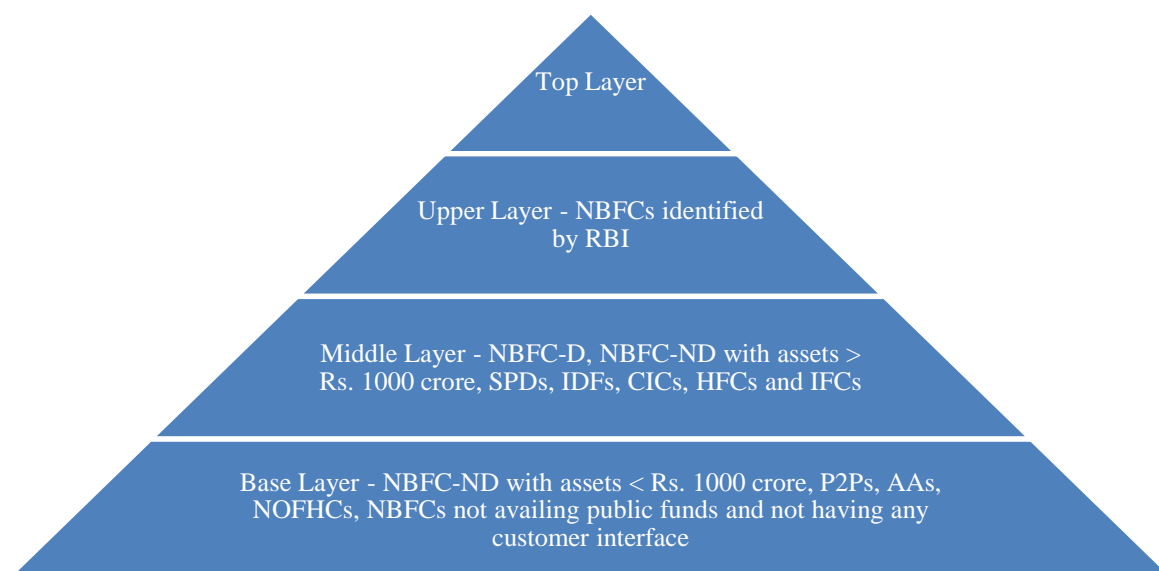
Top Layer

Upper Layer - NBFCs identified by RBI

Middle Layer - NBFC-D, NBFC-ND with assets > Rs. 1000 crore, SPDs, IDFs, CICs, HFCs and IFCs

Base Layer - NBFC-ND with assets < Rs. 1000 crore, P2Ps, AAs, NOFHCs, NBFCs not availing public funds and not having any customer interface